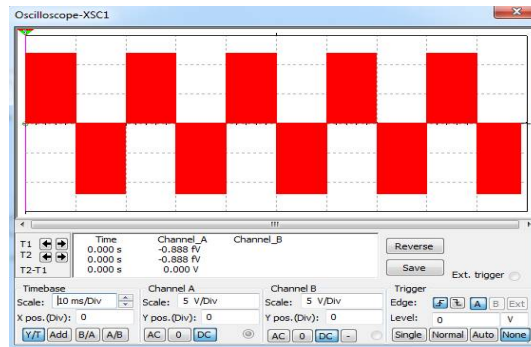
Oscilloscope-XSC1

T1
T2
T2-T1

| | Time | Channel_A | Channel_B |
|---|---|---|---|
| T1 | 0.000 s | -0.888 fV | |
| T2 | 0.000 s | -0.888 fV | |
| T2-T1 | 0.000 s | 0.000 V | |

Reverse

Save

Ext. trigger

Timebase
Scale: 10 ms/Div
X pos.(Div): 0
Y/T Add B/A A/B

Channel A
Scale: 5 V/Div
Y pos.(Div): 0
AC 0 DC

Channel B
Scale: 5 V/Div
Y pos.(Div): 0
AC 0 DC -

Trigger
Edge: A B Ext
Level: 0 V
Single Normal Auto None